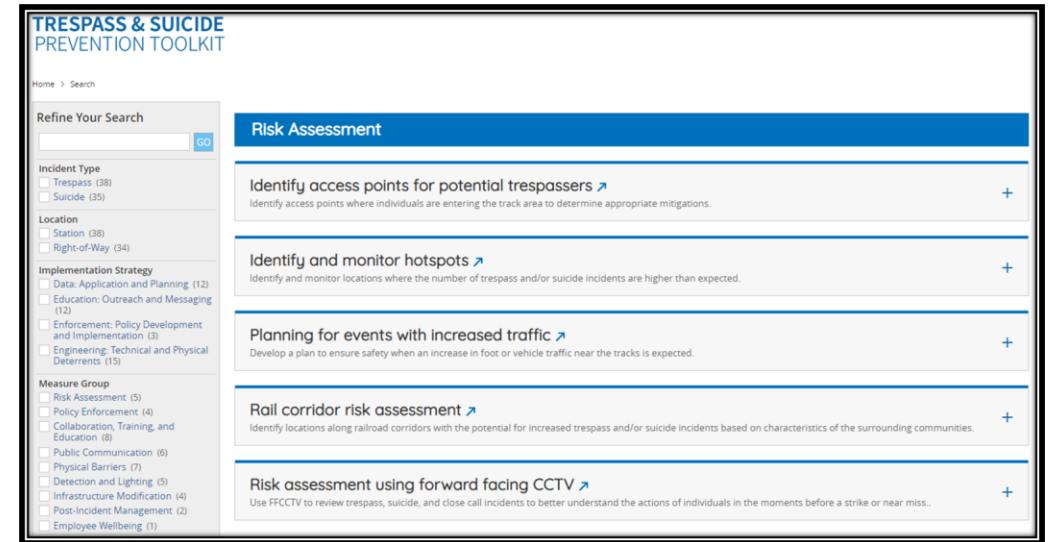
TRESPASS & SUICIDE
PREVENTION TOOLKIT

Home > Search

Refine Your Search

GO

Incident Type
Trespass (38)
Suicide (35)

Location
Station (38)
Right-of-Way (34)

Implementation Strategy
Data: Application and Planning (12)
Education: Outreach and Messaging (12)
Enforcement: Policy Development and Implementation (3)
Engineering: Technical and Physical Deterrents (15)

Measure Group
Risk Assessment (5)
Policy Enforcement (4)
Collaboration, Training, and Education (8)
Public Communication (6)
Physical Barriers (7)
Detection and Lighting (5)
Infrastructure Modification (4)
Post-Incident Management (2)
Employee Wellbeing (1)

Risk Assessment

Identify access points for potential trespassers ↗
Identify access points where individuals are entering the track area to determine appropriate mitigations.
+

Identify and monitor hotspots ↗
Identify and monitor locations where the number of trespass and/or suicide incidents are higher than expected.
+

Planning for events with increased traffic ↗
Develop a plan to ensure safety when an increase in foot or vehicle traffic near the tracks is expected.
+

Rail corridor risk assessment ↗
Identify locations along railroad corridors with the potential for increased trespass and/or suicide incidents based on characteristics of the surrounding communities.
+

Risk assessment using forward facing CCTV ↗
Use FFCCTV to review trespass, suicide, and close call incidents to better understand the actions of individuals in the moments before a strike or near miss..
+